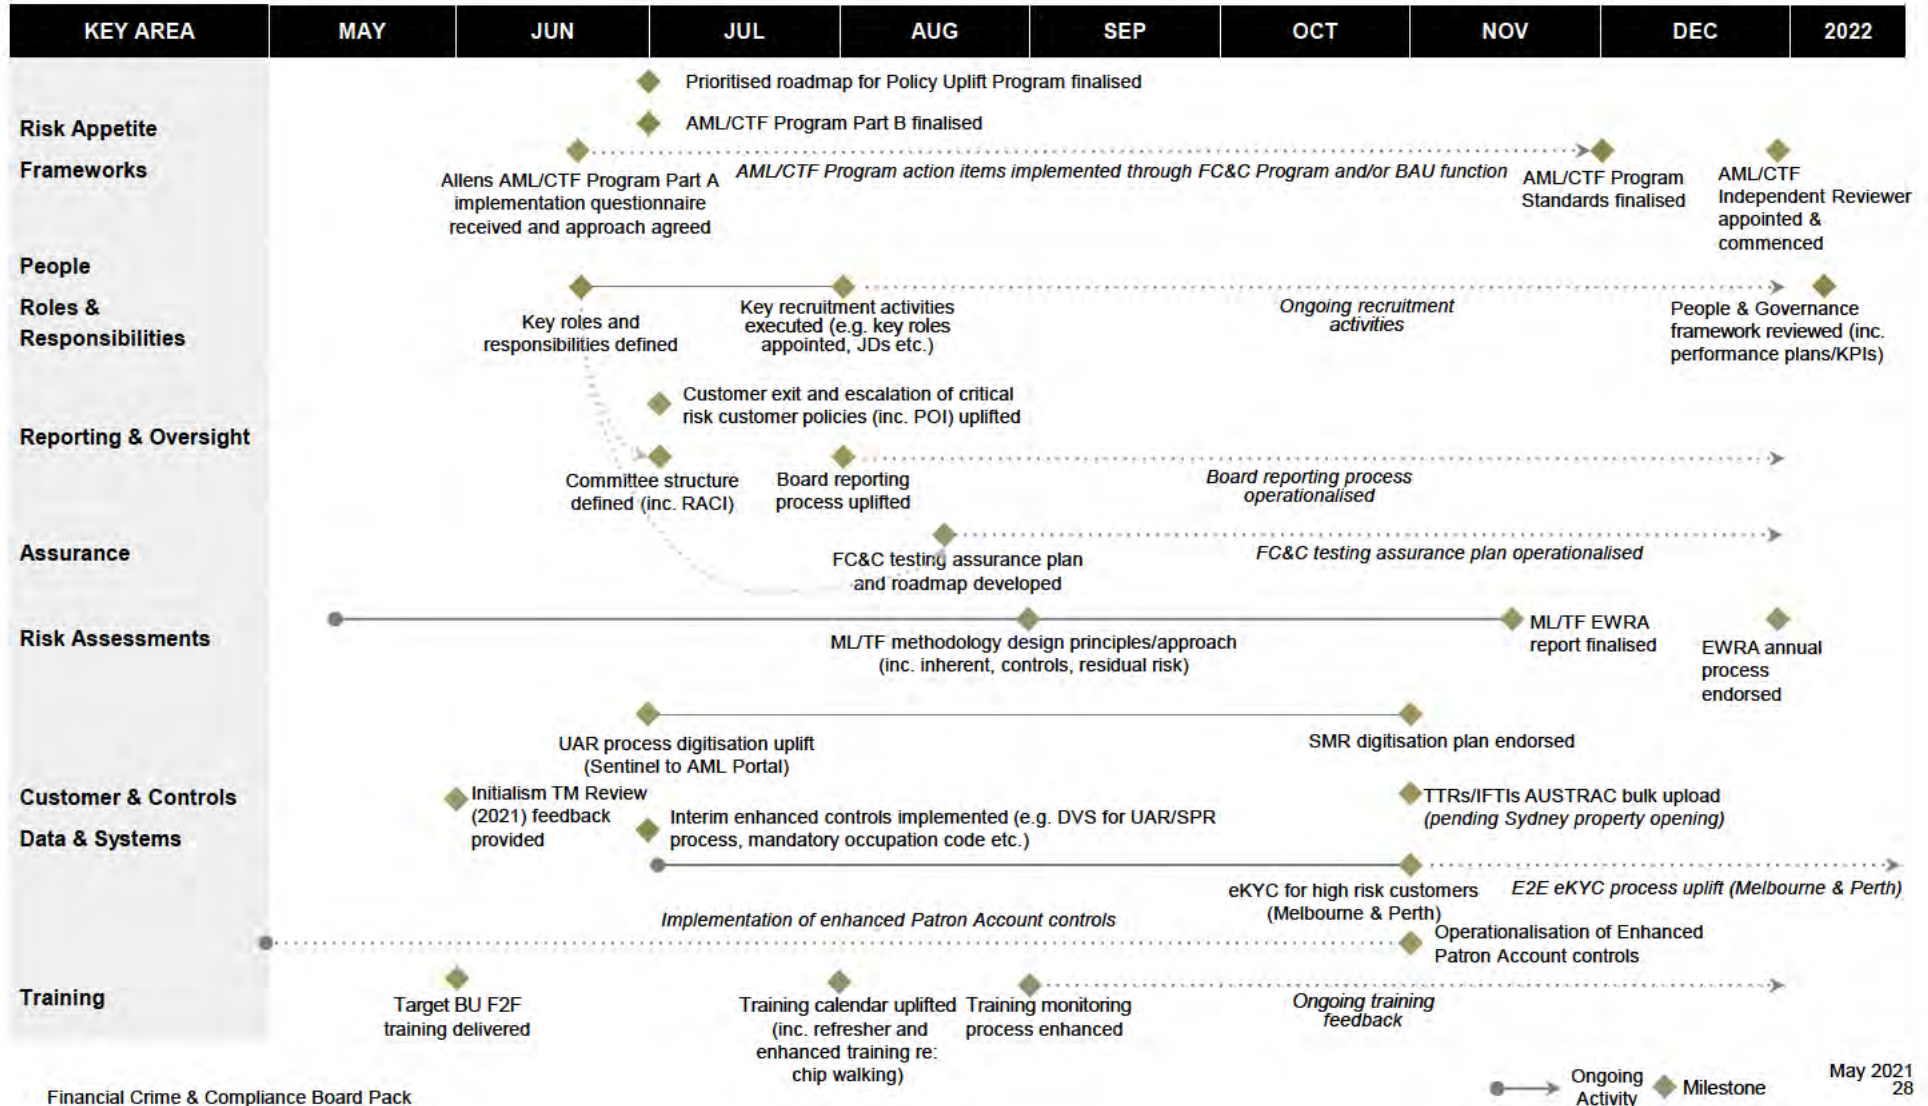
| KEY AREA | MAY | JUN | JUL | AUG | SEP | OCT | NOV | DEC | 2022 |
|---|---|---|---|---|---|---|---|---|---|

Risk Appetite Frameworks

Prioritised roadmap for Policy Uplift Program finalised

AML/CTF Program Part B finalised

Allens AML/CTF Program Part A implementation questionnaire received and approach agreed

*AML/CTF Program action items implemented through FC&C Program and/or BAU function*

AML/CTF Program Standards finalised

AML/CTF Independent Reviewer appointed & commenced

People Roles & Responsibilities

Key roles and responsibilities defined

Key recruitment activities executed (e.g. key roles appointed, JDs etc.)

*Ongoing recruitment activities*

People & Governance framework reviewed (inc. performance plans/KPIs)

Reporting & Oversight

Customer exit and escalation of critical risk customer policies (inc. POI) uplifted

Committee structure defined (inc. RACI)

Board reporting process uplifted

*Board reporting process operationalised*

Assurance

FC&C testing assurance plan and roadmap developed

*FC&C testing assurance plan operationalised*

Risk Assessments

ML/TF methodology design principles/approach (inc. inherent, controls, residual risk)

ML/TF EWRA report finalised

EWRA annual process endorsed

Customer & Controls Data & Systems

UAR process digitisation uplift (Sentinel to AML Portal)

SMR digitisation plan endorsed

Initialism TM Review (2021) feedback provided

Interim enhanced controls implemented (e.g. DVS for UAR/SPR process, mandatory occupation code etc.)

TTRs/IFTIs AUSTRAC bulk upload *(pending Sydney property opening)*

eKYC for high risk customers (Melbourne & Perth)

*E2E eKYC process uplift (Melbourne & Perth)*

*Implementation of enhanced Patron Account controls*

Operationalisation of Enhanced Patron Account controls

Training

Target BU F2F training delivered

Training calendar uplifted (inc. refresher and enhanced training re: chip walking)

Training monitoring process enhanced

*Ongoing training feedback*

Ongoing Activity Milestone

May 2021
28

Financial Crime & Compliance Board Pack